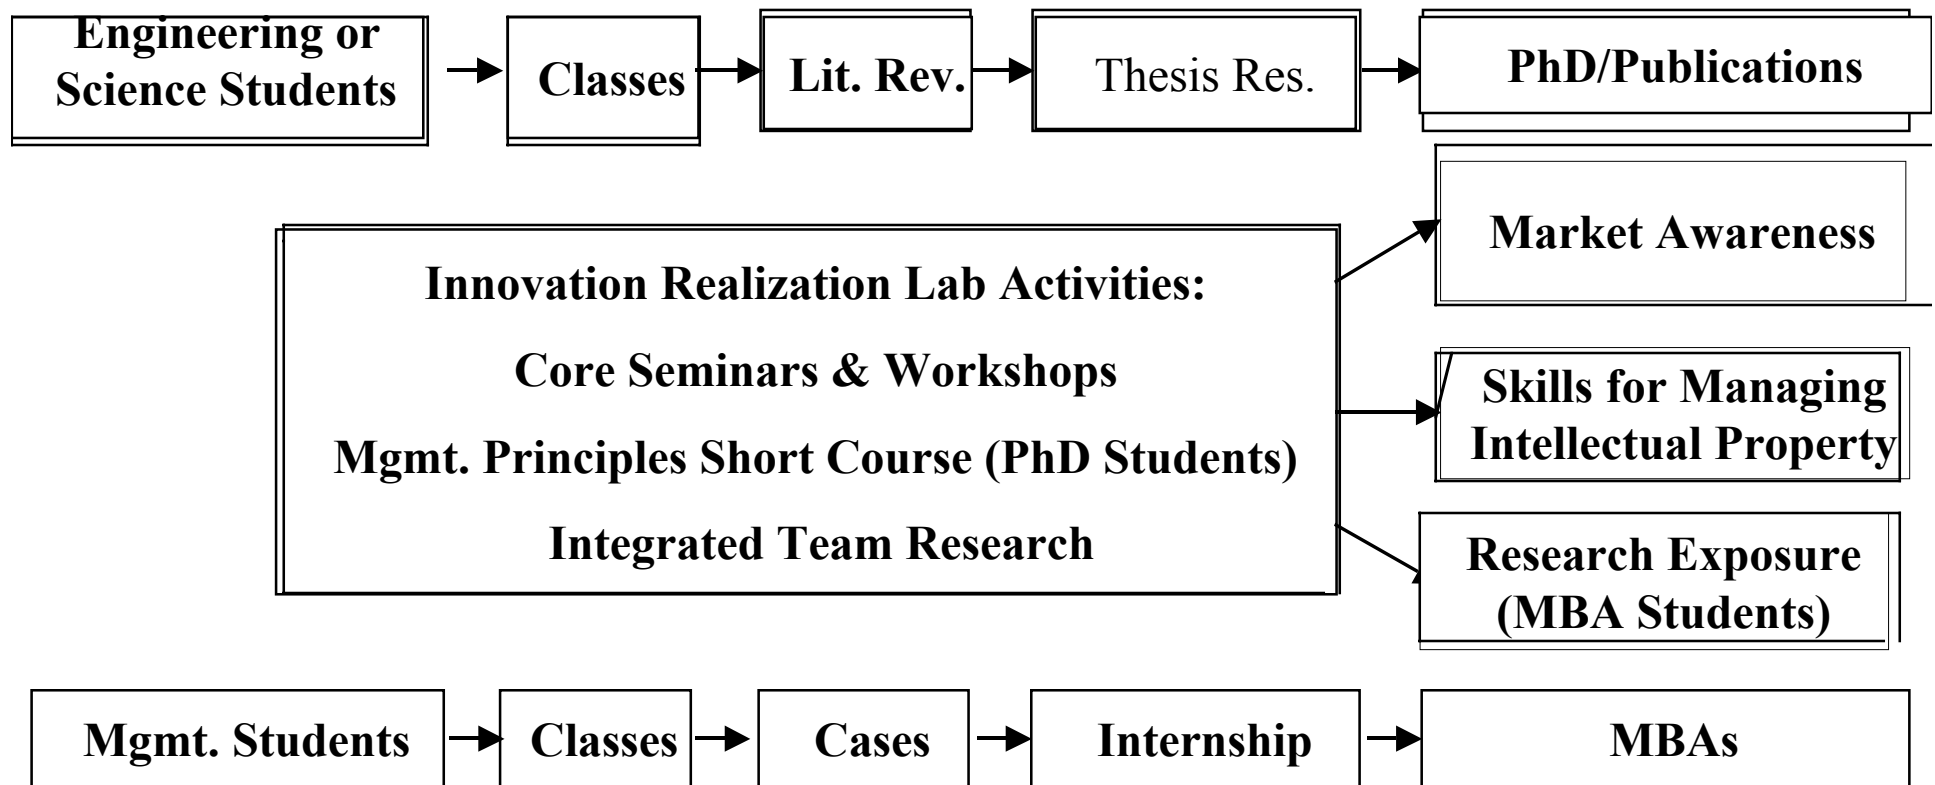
Engineering or Science Students

Classes

Lit. Rev.

Thesis Res.

PhD/Publications

Innovation Realization Lab Activities:

Core Seminars & Workshops

Mgmt. Principles Short Course (PhD Students)

Integrated Team Research

Market Awareness

Skills for Managing Intellectual Property

Research Exposure (MBA Students)

Mgmt. Students

Classes

Cases

Internship

MBAs